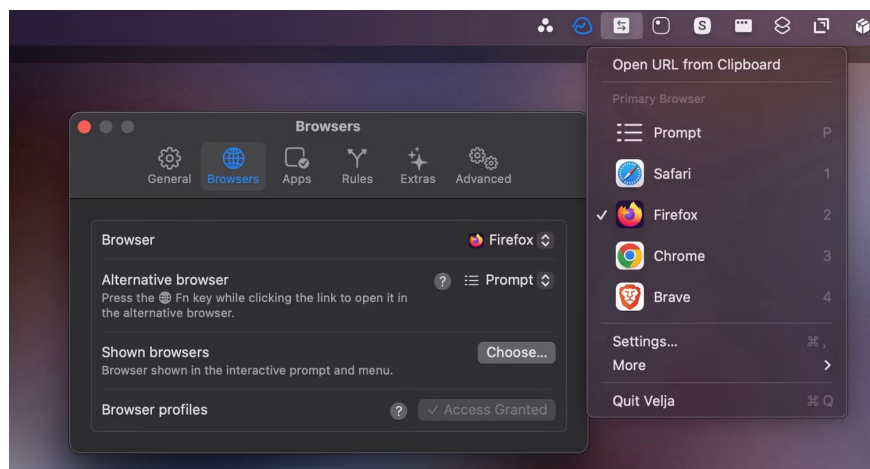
Open URL from Clipboard

Primary Browser

Prompt P

Safari 1

✓ Firefox 2

Chrome 3

Brave 4

Settings... ⌘,

More ›

Quit Velja ⌘Q

Browsers

General Browsers Apps Rules Extras Advanced

Browser Firefox

Alternative browser Prompt

Press the 🌐 Fn key while clicking the link to open it in the alternative browser.

Shown browsers Choose...

Browser shown in the interactive prompt and menu.

Browser profiles ✓ Access Granted